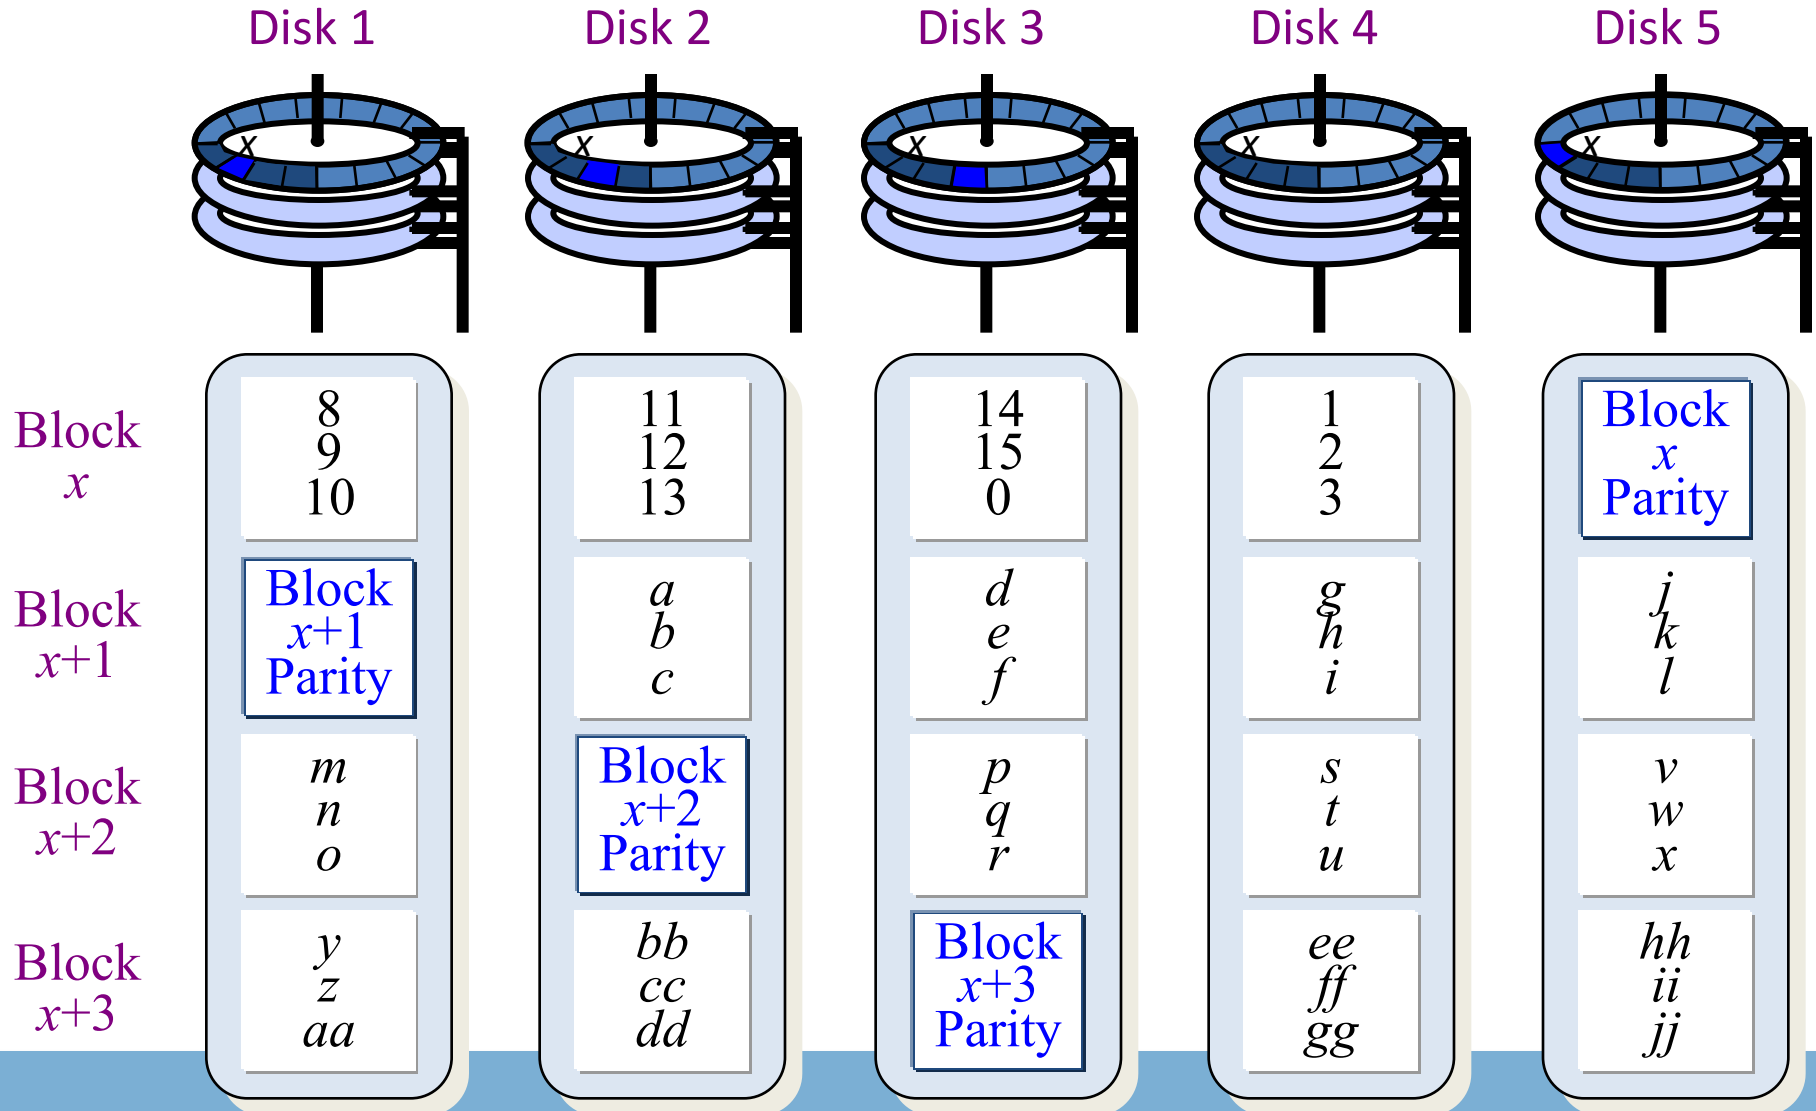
Disk 1 Disk 2 Disk 3 Disk 4 Disk 5

x x x x x

| | Disk 1 | Disk 2 | Disk 3 | Disk 4 | Disk 5 |
|---|---|---|---|---|---|
| Block $x$ | 8 9 10 | 11 12 13 | 14 15 0 | 1 2 3 | Block $x$ Parity |
| Block $x$+1 | Block $x$+1 Parity | $a$ $b$ $c$ | $d$ $e$ $f$ | $g$ $h$ $i$ | $j$ $k$ $l$ |
| Block $x$+2 | $m$ $n$ $o$ | Block $x$+2 Parity | $p$ $q$ $r$ | $s$ $t$ $u$ | $v$ $w$ $x$ |
| Block $x$+3 | $y$ $z$ $aa$ | $bb$ $cc$ $dd$ | Block $x$+3 Parity | $ee$ $ff$ $gg$ | $hh$ $ii$ $jj$ |